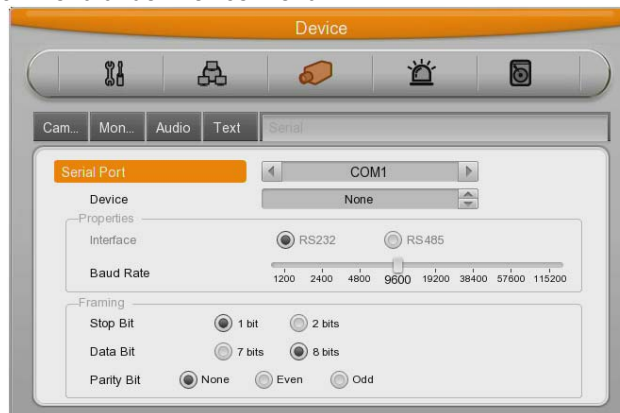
Device

Cam... Mon... Audio Text Serial

Serial Port
COM1

Device
None

Properties
Interface
RS232
RS485

Baud Rate
1200 2400 4800 9600 19200 38400 57600 115200

Framing
Stop Bit
1 bit
2 bits

Data Bit
7 bits
8 bits

Parity Bit
None
Even
Odd